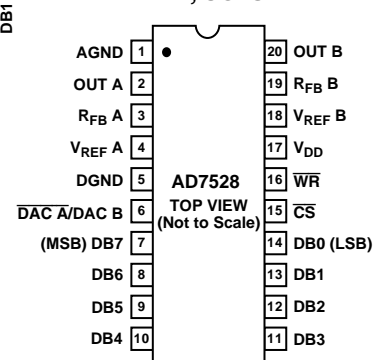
DB1

AGND 1
OUT A 2
$R_{FB}$ A 3
$V_{REF}$ A 4
DGND 5
$\overline{DAC\ A}$/DAC B 6
(MSB) DB7 7
DB6 8
DB5 9
DB4 10

20 OUT B
19 $R_{FB}$ B
18 $V_{REF}$ B
17 $V_{DD}$
16 $\overline{WR}$
15 $\overline{CS}$
14 DB0 (LSB)
13 DB1
12 DB2
11 DB3

AD7528
TOP VIEW
(Not to Scale)